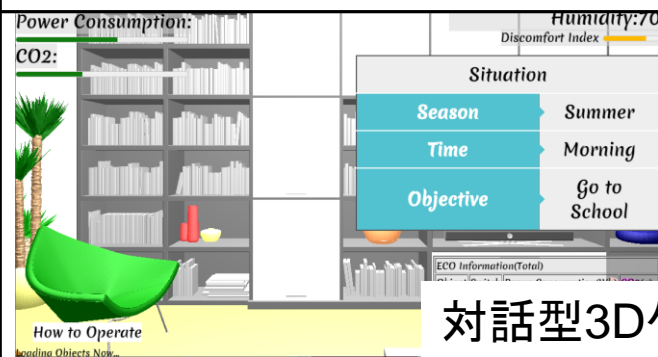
Power Consumption:
CO2:

Humidity:70
Discomfort Index

Situation

| Season | Summer |
|---|---|
| Time | Morning |
| Objective | Go to School |

ECO Information(Total)

How to Operate
Loading Objects Now...

対話型3D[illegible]